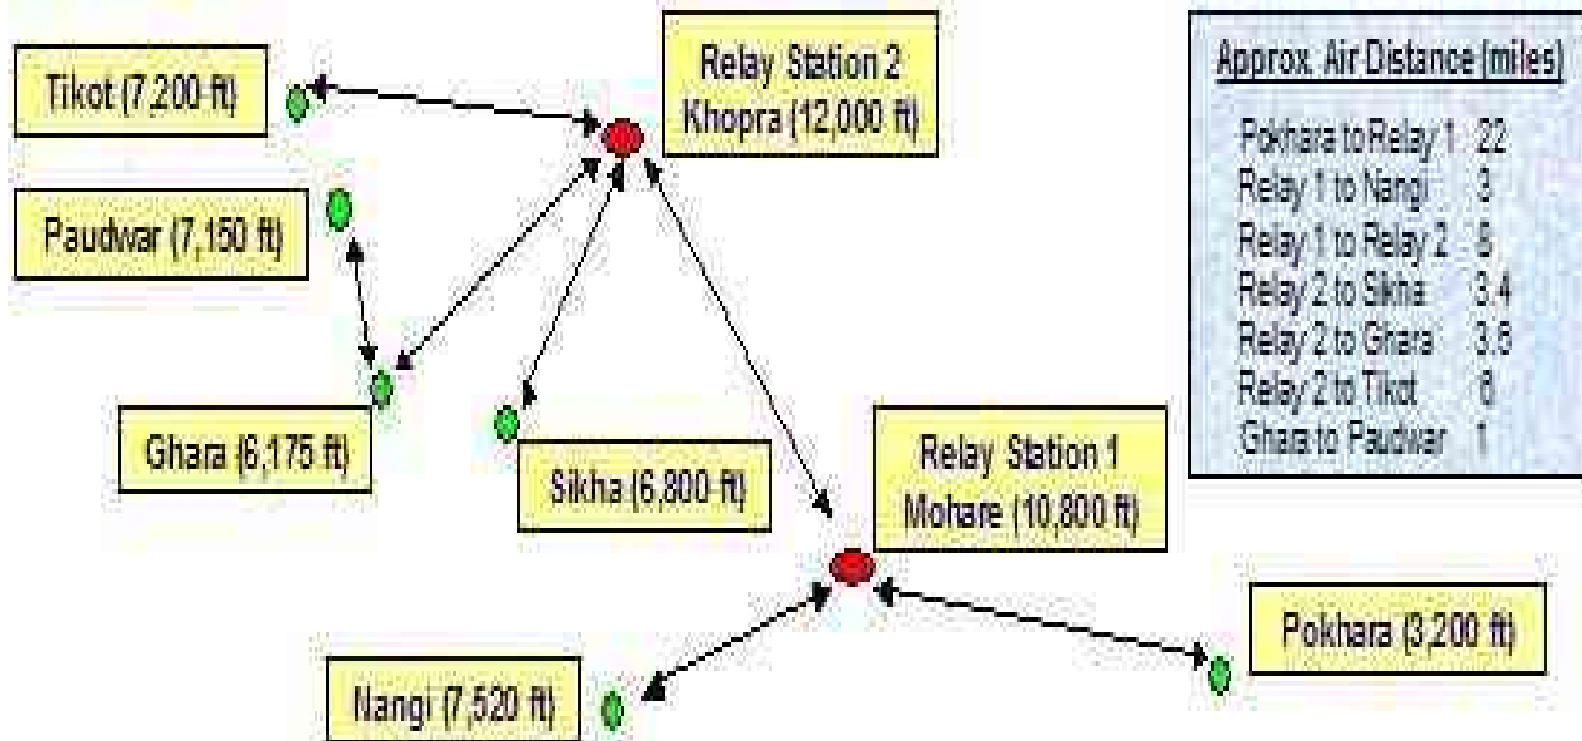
Tikot (7,200 ft)

Relay Station 2
Khopra (12,000 ft)

Approx. Air Distance (miles)

| | |
|---|---|
| Pokhara to Relay 1 | 22 |
| Relay 1 to Nangi | 3 |
| Relay 1 to Relay 2 | 6 |
| Relay 2 to Sikha | 3.4 |
| Relay 2 to Ghara | 3.8 |
| Relay 2 to Tikot | 6 |
| Ghara to Paudwar | 1 |

Paudwar (7,150 ft)

Ghara (6,175 ft)

Sikha (6,800 ft)

Relay Station 1
Mohare (10,800 ft)

Pokhara (3,200 ft)

Nangi (7,520 ft)